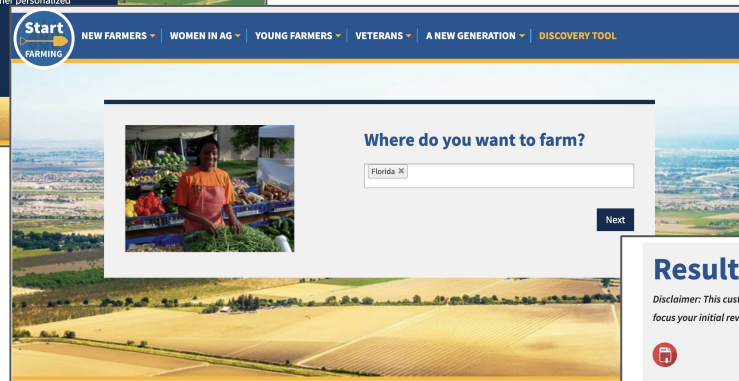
er personalized

Start FARMING

NEW FARMERS ▾ | WOMEN IN AG ▾ | YOUNG FARMERS ▾ | VETERANS ▾ | A NEW GENERATION ▾ | DISCOVERY TOOL

Where do you want to farm?

Florida ×

Next

Result

Disclaimer: This cust

focus your initial rev